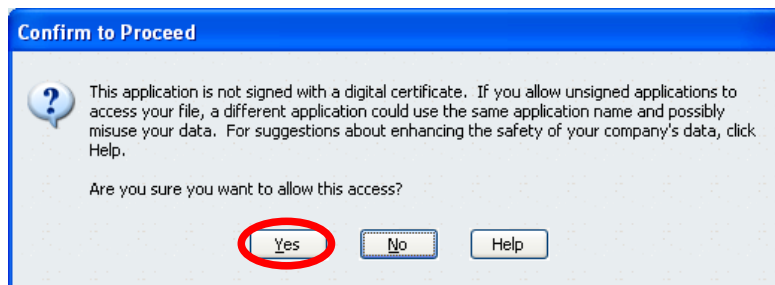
Confirm to Proceed

This application is not signed with a digital certificate. If you allow unsigned applications to access your file, a different application could use the same application name and possibly misuse your data. For suggestions about enhancing the safety of your company's data, click Help.

Are you sure you want to allow this access?

Yes

No

Help